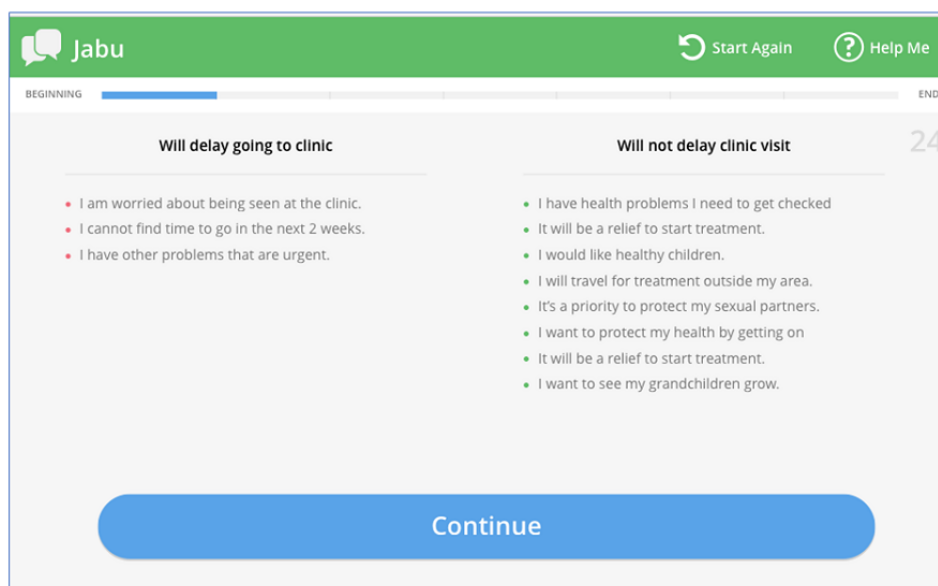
Jabu

Start Again

Help Me

BEGINNING

END

24

Will delay going to clinic

- I am worried about being seen at the clinic.
- I cannot find time to go in the next 2 weeks.
- I have other problems that are urgent.

Will not delay clinic visit

- I have health problems I need to get checked
- It will be a relief to start treatment.
- I would like healthy children.
- I will travel for treatment outside my area.
- It's a priority to protect my sexual partners.
- I want to protect my health by getting on
- It will be a relief to start treatment.
- I want to see my grandchildren grow.

Continue